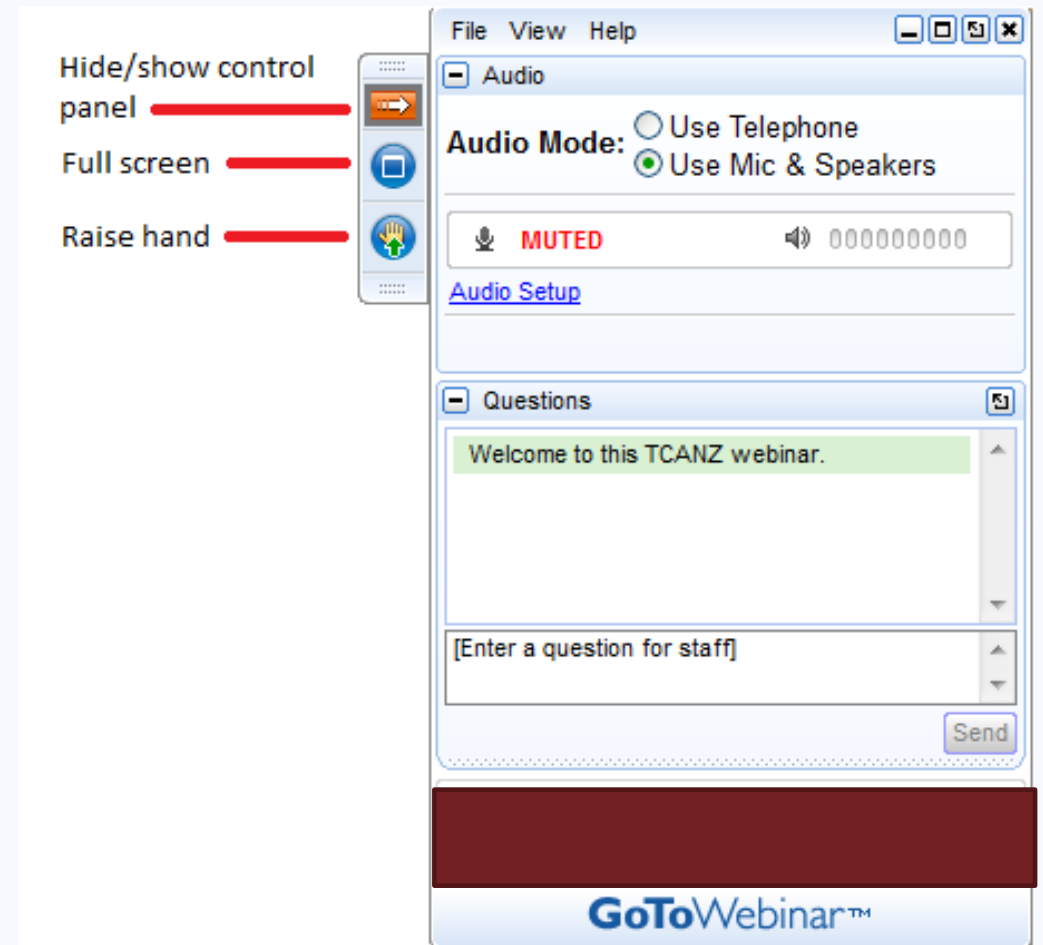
Hide/show control panel

Full screen

Raise hand

File View Help

Audio

Audio Mode: Use Telephone
Use Mic & Speakers

MUTED 000000000

Audio Setup

Questions

Welcome to this TCANZ webinar.

[Enter a question for staff]

Send

GoToWebinar™